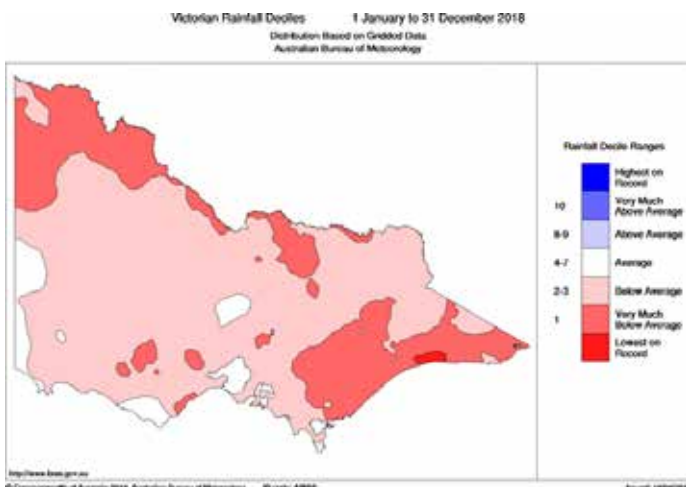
Victorian Rainfall Deciles 1 January to 31 December 2018
Distribution Based on Gridded Data
Australian Bureau of Meteorology

Rainfall Decile Ranges

Highest on Record
10 Very Much Above Average
8-9 Above Average
4-7 Average
2-3 Below Average
1 Very Much Below Average
Lowest on Record

http://www.bom.gov.au
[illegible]